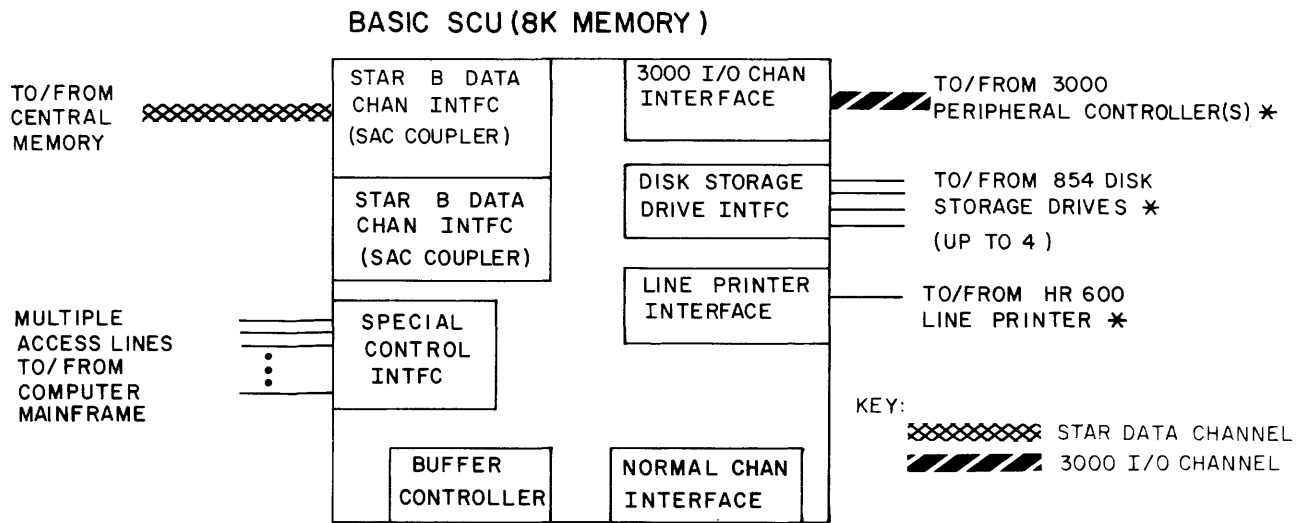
BASIC SCU (8K MEMORY)

TO/FROM CENTRAL MEMORY

STAR B DATA CHAN INTFC (SAC COUPLER)

STAR B DATA CHAN INTFC (SAC COUPLER)

3000 I/O CHAN INTERFACE

TO/FROM 3000 PERIPHERAL CONTROLLER(S) *

DISK STORAGE DRIVE INTFC

TO/FROM 854 DISK STORAGE DRIVES *

(UP TO 4)

LINE PRINTER INTERFACE

TO/FROM HR 600 LINE PRINTER *

MULTIPLE ACCESS LINES TO/FROM COMPUTER MAINFRAME

SPECIAL CONTROL INTFC

KEY:

STAR DATA CHANNEL

3000 I/O CHANNEL

BUFFER CONTROLLER

NORMAL CHAN INTERFACE